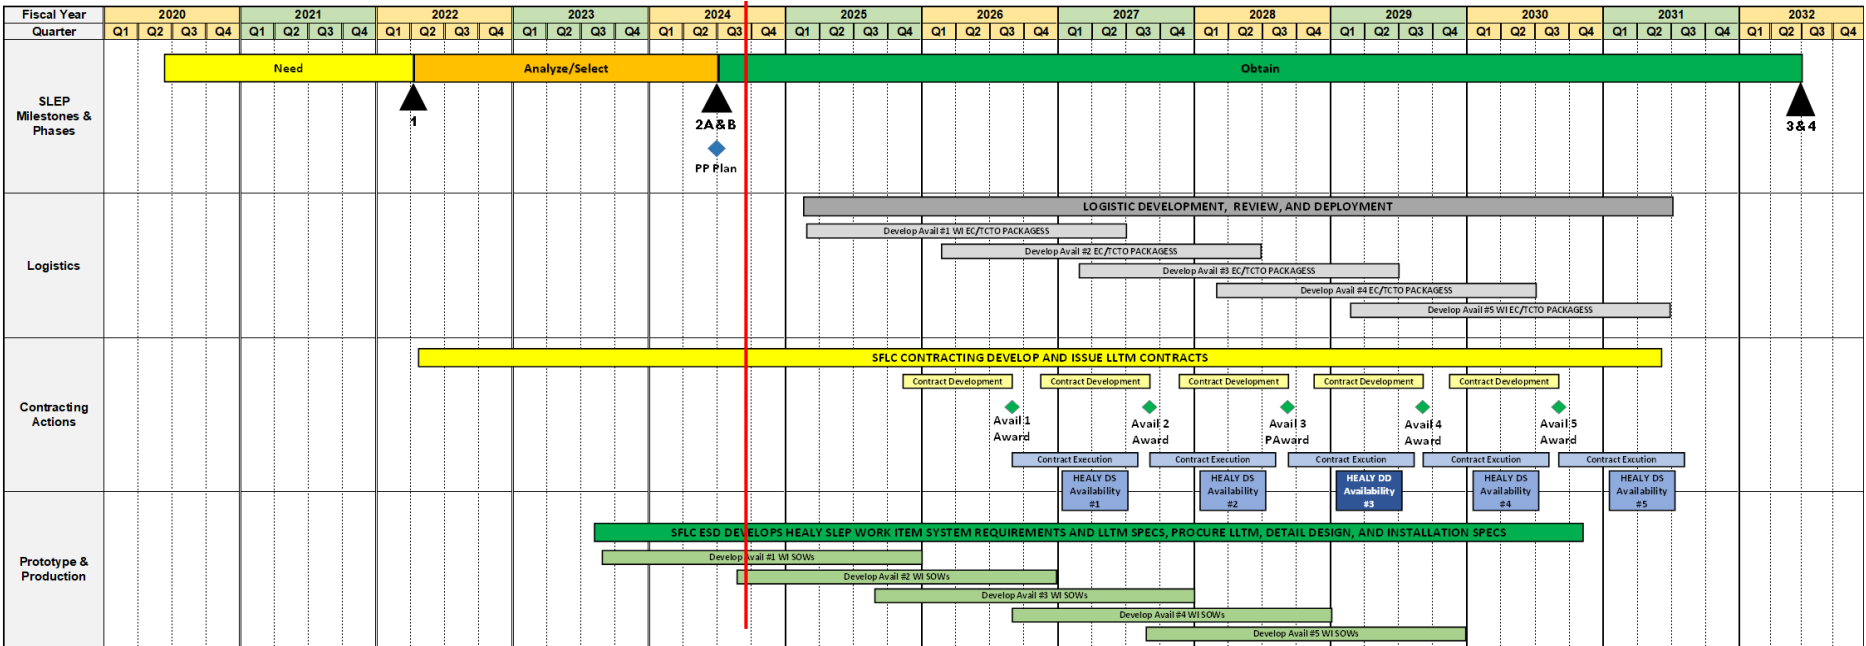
| Fiscal Year | 2020 | | | | 2021 | | | | 2022 | | | | 2023 | | | | 2024 | | | | 2025 | | | | 2026 | | | | 2027 | | | | 2028 | | | | 2029 | | | | 2030 | | | | 2031 | | | | 2032 | | | |
|---|---|---|---|---|---|---|---|---|---|---|---|---|---|---|---|---|---|---|---|---|---|---|---|---|---|---|---|---|---|---|---|---|---|---|---|---|---|---|---|---|---|---|---|---|---|---|---|---|---|---|---|---|
| Quarter | Q1 | Q2 | Q3 | Q4 | Q1 | Q2 | Q3 | Q4 | Q1 | Q2 | Q3 | Q4 | Q1 | Q2 | Q3 | Q4 | Q1 | Q2 | Q3 | Q4 | Q1 | Q2 | Q3 | Q4 | Q1 | Q2 | Q3 | Q4 | Q1 | Q2 | Q3 | Q4 | Q1 | Q2 | Q3 | Q4 | Q1 | Q2 | Q3 | Q4 | Q1 | Q2 | Q3 | Q4 | Q1 | Q2 | Q3 | Q4 | Q1 | Q2 | Q3 | Q4 |

SLEP Milestones & Phases

Need

Analyze/Select

Obtain

1

2A & B

PP Plan

3 & 4

Logistics

LOGISTIC DEVELOPMENT, REVIEW, AND DEPLOYMENT

Develop Avail #1 WI EC/TCTO PACKAGESS

Develop Avail #2 EC/TCTO PACKAGESS

Develop Avail #3 EC/TCTO PACKAGESS

Develop Avail #4 EC/TCTO PACKAGESS

Develop Avail #5 WI EC/TCTO PACKAGESS

Contracting Actions

SFLC CONTRACTING DEVELOP AND ISSUE LLTM CONTRACTS

Contract Development

Contract Development

Contract Development

Contract Development

Contract Development

Avail 1 Award

Avail 2 Award

Avail 3 PAward

Avail 4 Award

Avail 5 Award

Contract Execution

Contract Execution

Contract Execution

Contract Execution

Contract Excution

HEALY DS Availability #1

HEALY DS Availability #2

HEALY DD Availability #3

HEALY DS Availability #4

HEALY DS Availability #5

Prototype & Production

SFLC ESD DEVELOPS HEALY SLEP WORK ITEM SYSTEM REQUIREMENTS AND LLTM SPECS, PROCURE LLTM, DEVELOP, DETAIL DESIGN, AND INSTALLATION SPECS

Develop Avail #1 WI SOWs

Develop Avail #2 WI SOWs

Develop Avail #3 WI SOWs

Develop Avail #4 WI SOWs

Develop Avail #5 WI SOWs